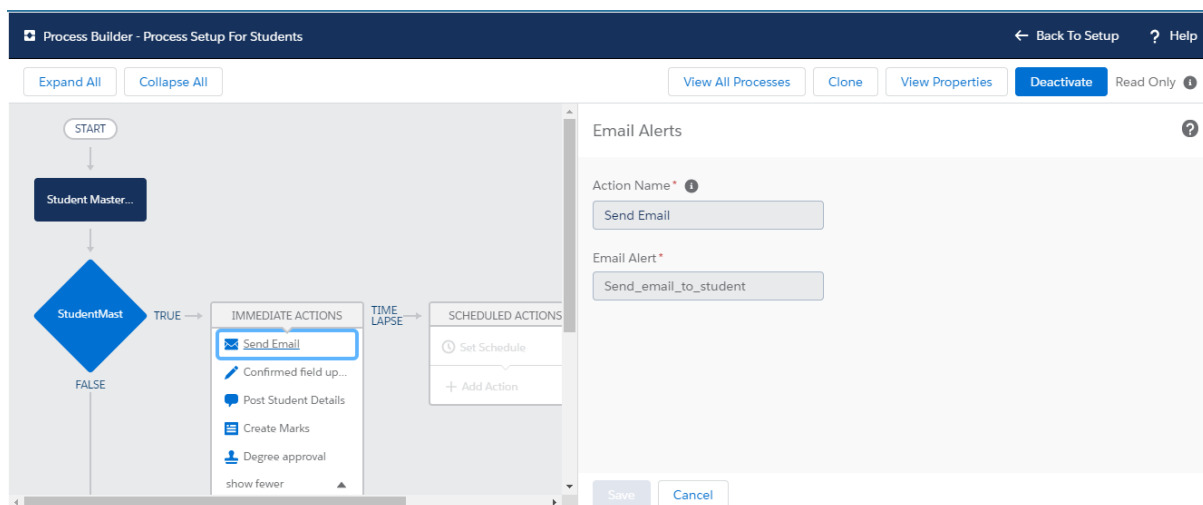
Process Builder - Process Setup For Students

Back To Setup

Help

Expand All

Collapse All

View All Processes

Clone

View Properties

Deactivate

Read Only

START

Student Master...

StudentMast

TRUE

FALSE

IMMEDIATE ACTIONS

Send Email

Confirmed field up...

Post Student Details

Create Marks

Degree approval

show fewer

TIME LAPSE

SCHEDULED ACTIONS

Set Schedule

Add Action

Email Alerts

Action Name*

Send Email

Email Alert*

Send_email_to_student

Save

Cancel